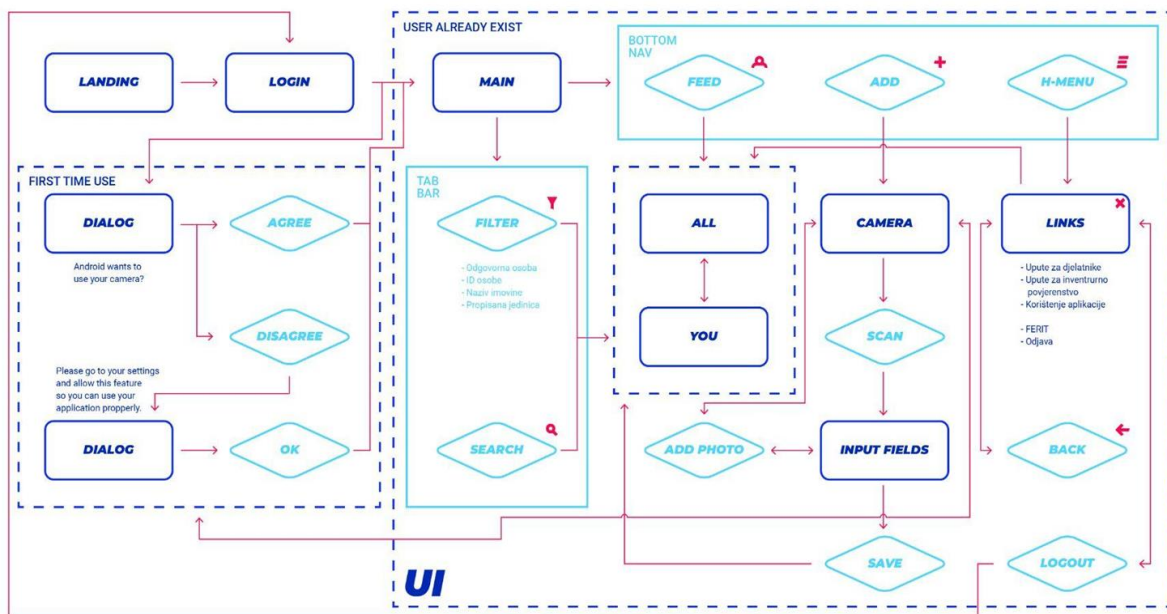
USER ALREADY EXIST

BOTTOM NAV

LANDING

LOGIN

MAIN

FEED

ADD

H-MENU

FIRST TIME USE

TAB BAR

DIALOG

AGREE

FILTER

ALL

CAMERA

LINKS

Android wants to use your camera?

- Odgovorna osoba
- ID osobe
- Naziv imovine
- Propisana jedinica

- Upute za djelatnike
- Upute za inventurno povjerenstvo
- Korištenje aplikacije

- FERIT
- Odjava

DISAGREE

YOU

SCAN

Please go to your settings and allow this feature so you can use your application propperly.

DIALOG

OK

SEARCH

ADD PHOTO

INPUT FIELDS

BACK

SAVE

LOGOUT

UI